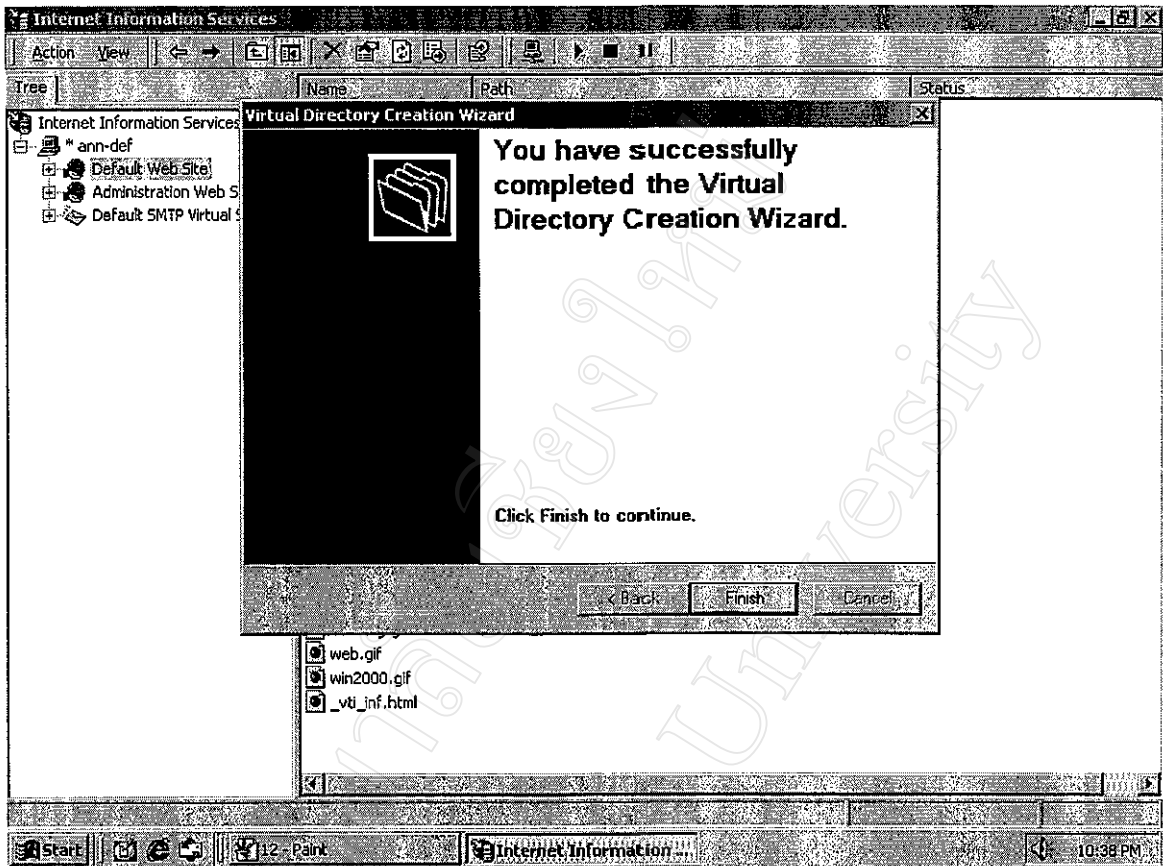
Internet Information Services

Action View

Tree

Name

Path

Status

Internet Information Services

* ann-def

Default Web Site

Administration Web S

Default SMTP Virtual S

Virtual Directory Creation Wizard

You have successfully completed the Virtual Directory Creation Wizard.

Click Finish to continue.

< Back

Finish

Cancel

web.gif

win2000.gif

_vti_inf.html

Start

12 - Paint

Internet Information ...

10:38 PM

University